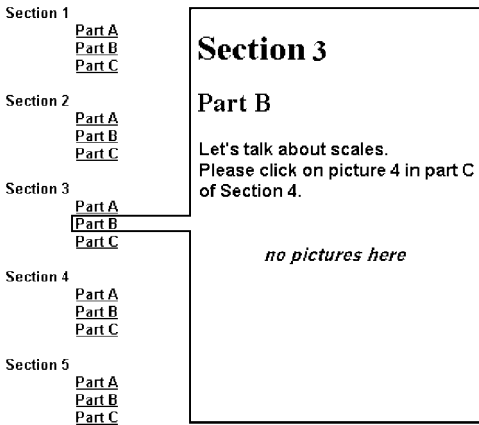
Section 1
Part A
Part B
Part C

Section 2
Part A
Part B
Part C

Section 3
Part A
Part B
Part C

Section 4
Part A
Part B
Part C

Section 5
Part A
Part B
Part C

Section 3

Part B

Let's talk about scales.
Please click on picture 4 in part C of Section 4.

*no pictures here*